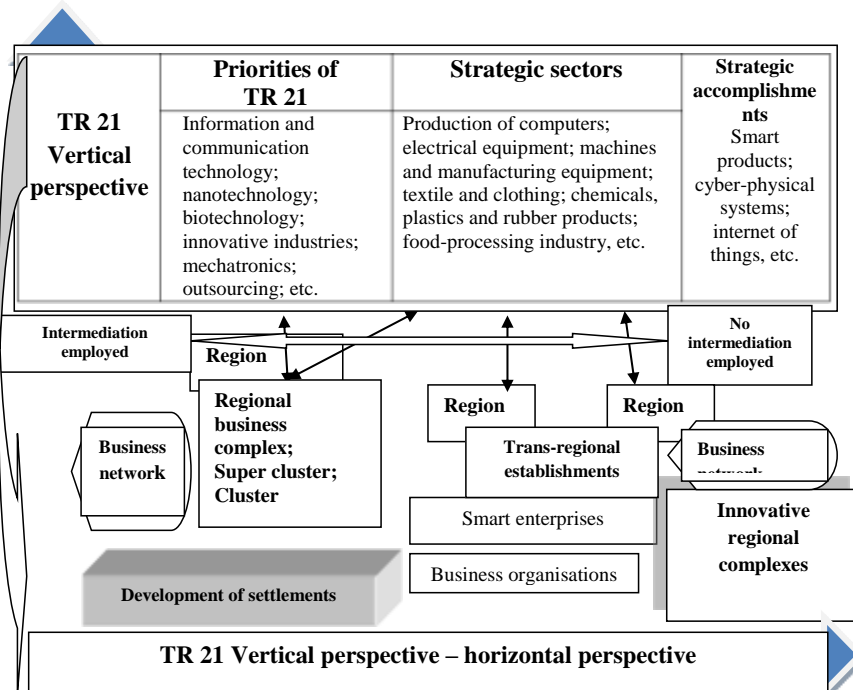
| TR 21 Vertical perspective | Priorities of TR 21 | Strategic sectors | Strategic accomplishments |
|---|---|---|---|
| | Information and communication technology; nanotechnology; biotechnology; innovative industries; mechatronics; outsourcing; etc. | Production of computers; electrical equipment; machines and manufacturing equipment; textile and clothing; chemicals, plastics and rubber products; food-processing industry, etc. | Smart products; cyber-physical systems; internet of things, etc. |

Intermediation employed

Region

No intermediation employed

Regional business complex; Super cluster; Cluster

Region

Region

Business network

Trans-regional establishments

Business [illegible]

Smart enterprises

Innovative regional complexes

Business organisations

Development of settlements

TR 21 Vertical perspective – horizontal perspective